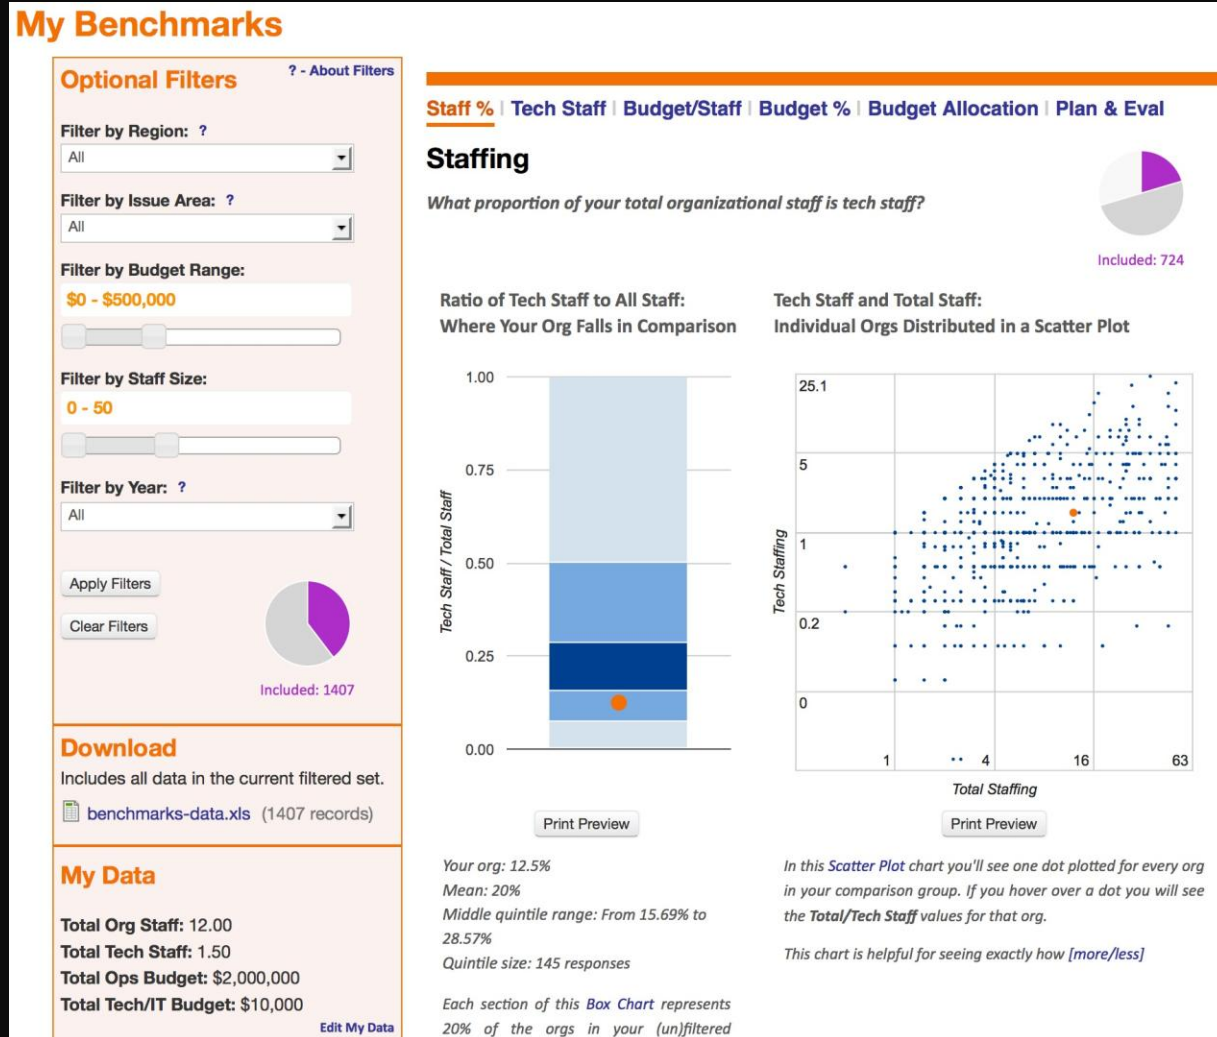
My Benchmarks

Optional Filters

? - About Filters

Filter by Region: ?

All

Filter by Issue Area: ?

All

Filter by Budget Range:

$0 - $500,000

Filter by Staff Size:

0 - 50

Filter by Year: ?

All

Apply Filters

Clear Filters

Included: 1407

Download

Includes all data in the current filtered set.

benchmarks-data.xls (1407 records)

My Data

Total Org Staff: 12.00

Total Tech Staff: 1.50

Total Ops Budget: $2,000,000

Total Tech/IT Budget: $10,000

Edit My Data

Staff % | Tech Staff | Budget/Staff | Budget % | Budget Allocation | Plan & Eval

Staffing

What proportion of your total organizational staff is tech staff?

Included: 724

Ratio of Tech Staff to All Staff: Where Your Org Falls in Comparison

1.00

0.75

0.50

0.25

0.00

Tech Staff / Total Staff

Tech Staff and Total Staff: Individual Orgs Distributed in a Scatter Plot

25.1

5

1

0.2

0

Tech Staffing

1

4

16

63

Total Staffing

Print Preview

Print Preview

Your org: 12.5%
Mean: 20%
Middle quintile range: From 15.69% to 28.57%
Quintile size: 145 responses

Each section of this Box Chart represents 20% of the orgs in your (un)filtered

In this Scatter Plot chart you'll see one dot plotted for every org in your comparison group. If you hover over a dot you will see the Total/Tech Staff values for that org.

This chart is helpful for seeing exactly how [more/less]